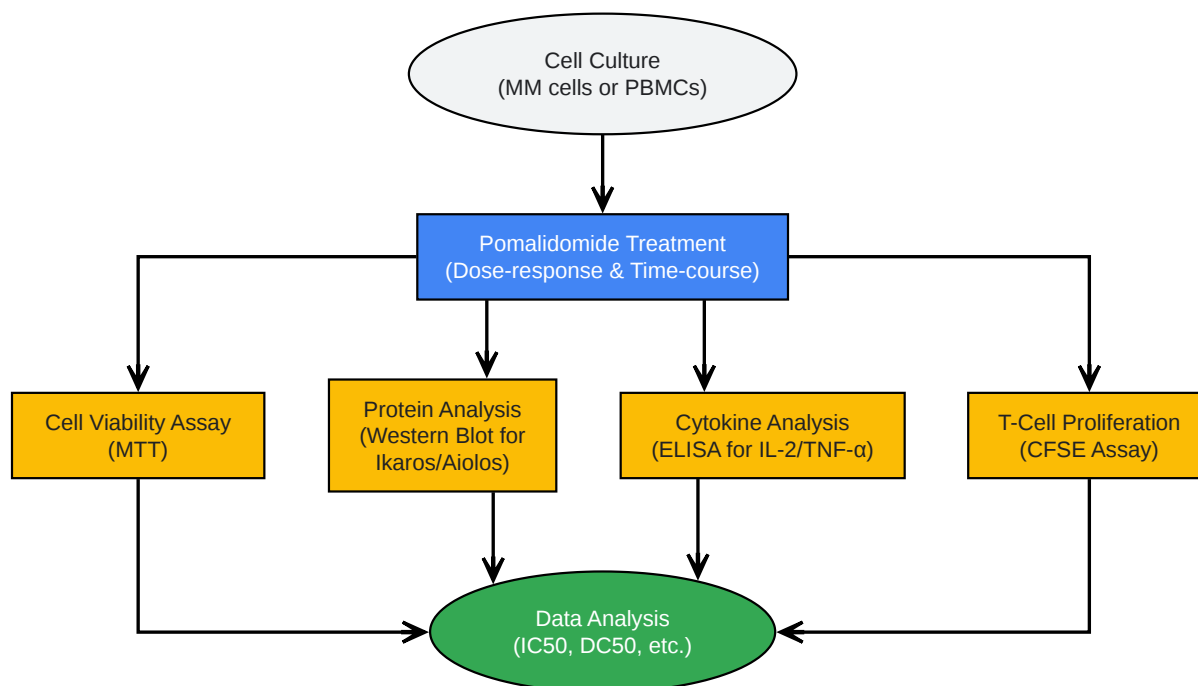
Cell Culture
(MM cells or PBMCs)

Pomalidomide Treatment
(Dose-response & Time-course)

Cell Viability Assay
(MTT)

Protein Analysis
(Western Blot for Ikaros/Aiolos)

Cytokine Analysis
(ELISA for IL-2/TNF-α)

T-Cell Proliferation
(CFSE Assay)

Data Analysis
(IC50, DC50, etc.)